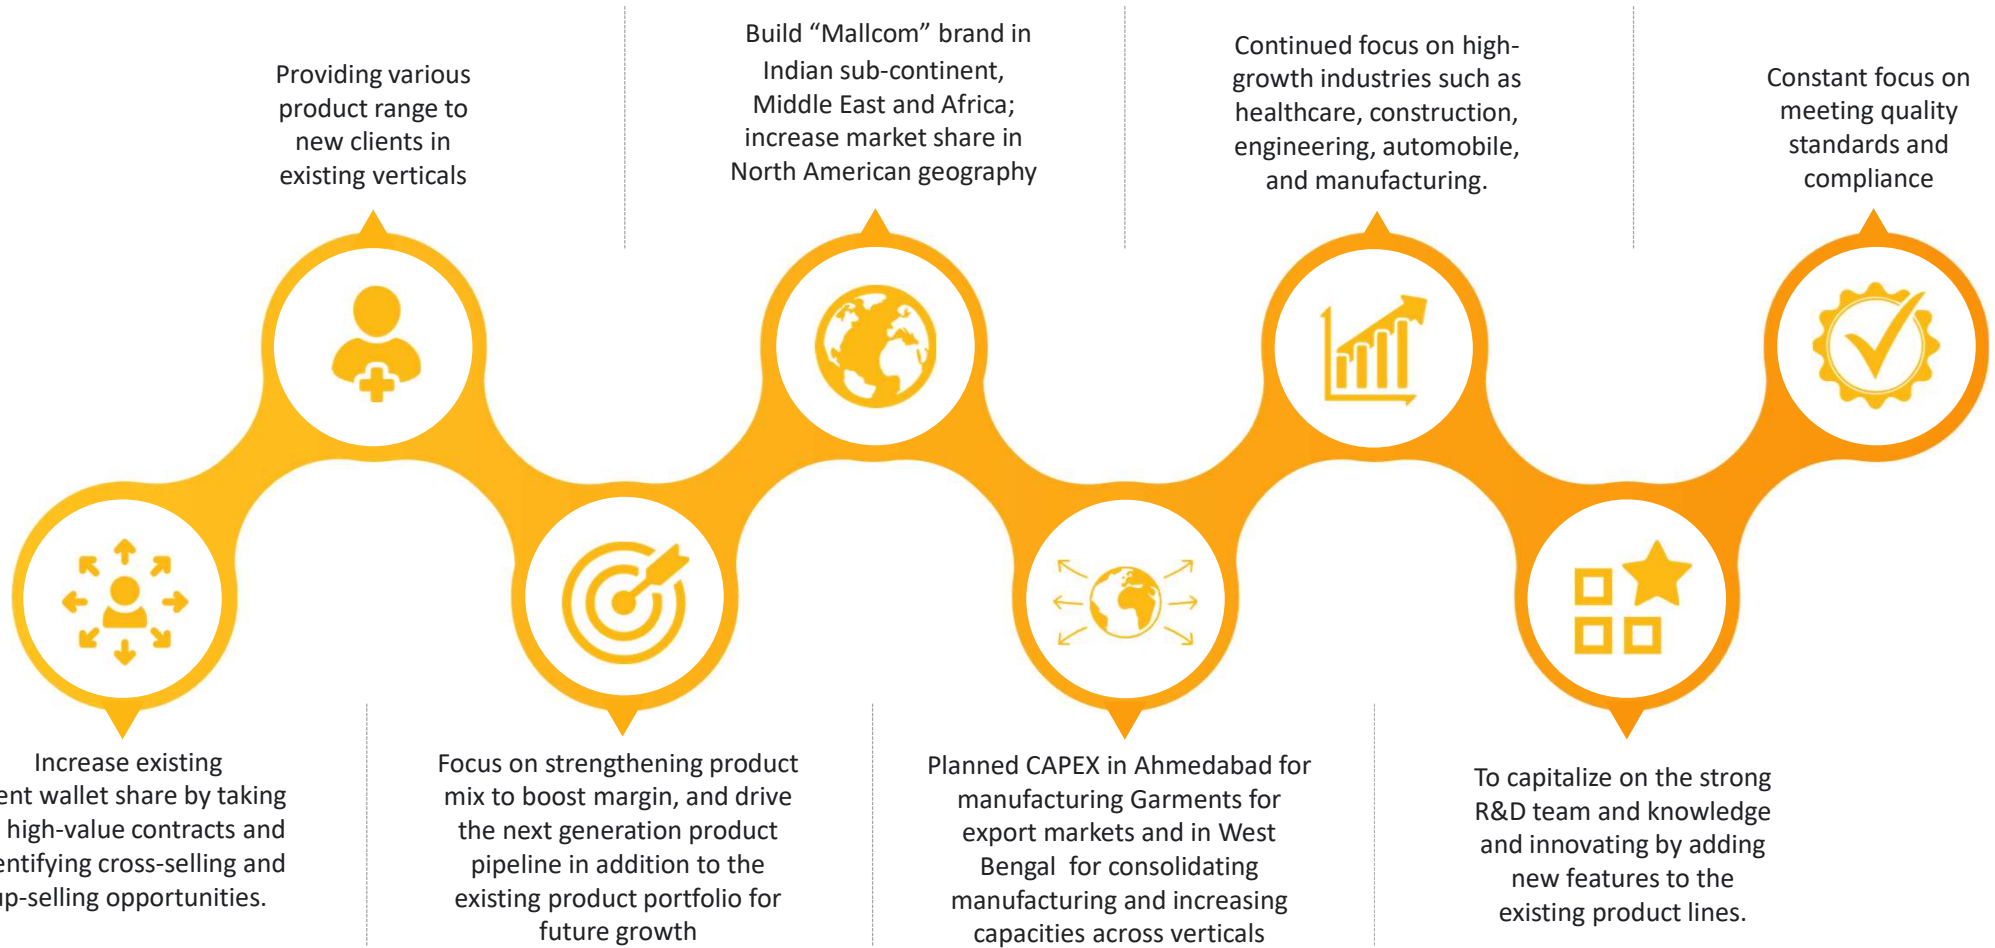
Providing various product range to new clients in existing verticals

Build “Mallcom” brand in Indian sub-continent, Middle East and Africa; increase market share in North American geography

Continued focus on high-growth industries such as healthcare, construction, engineering, automobile, and manufacturing.

Constant focus on meeting quality standards and compliance

Increase existing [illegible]ent wallet share by taking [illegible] high-value contracts and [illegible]entifying cross-selling and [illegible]p-selling opportunities.

Focus on strengthening product mix to boost margin, and drive the next generation product pipeline in addition to the existing product portfolio for future growth

Planned CAPEX in Ahmedabad for manufacturing Garments for export markets and in West Bengal for consolidating manufacturing and increasing capacities across verticals

To capitalize on the strong R&D team and knowledge and innovating by adding new features to the existing product lines.